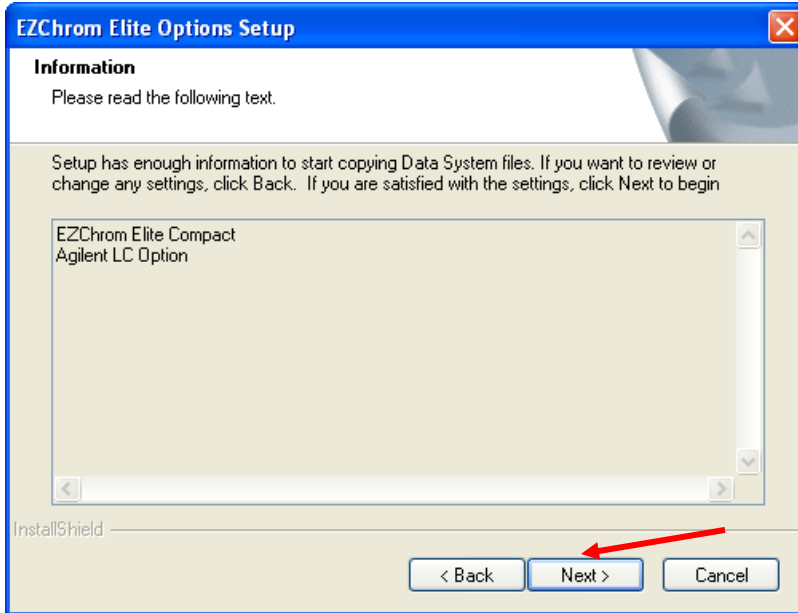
EZChrom Elite Options Setup

Information

Please read the following text.

Setup has enough information to start copying Data System files. If you want to review or change any settings, click Back. If you are satisfied with the settings, click Next to begin

EZChrom Elite Compact
Agilent LC Option

InstallShield

< Back

Next >

Cancel